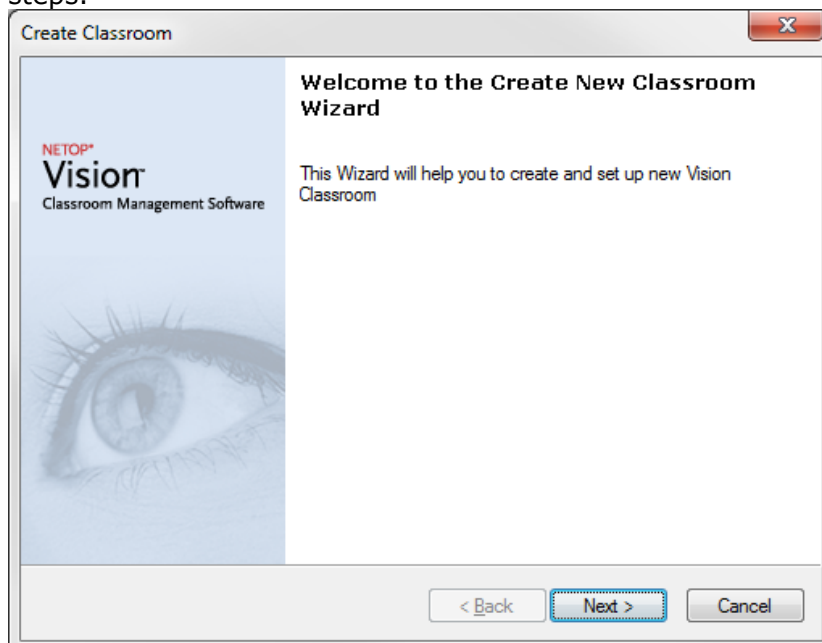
steps.

Create Classroom

Welcome to the Create New Classroom Wizard

NETOP®
Vision™
Classroom Management Software

This Wizard will help you to create and set up new Vision Classroom

< Back
Next >
Cancel